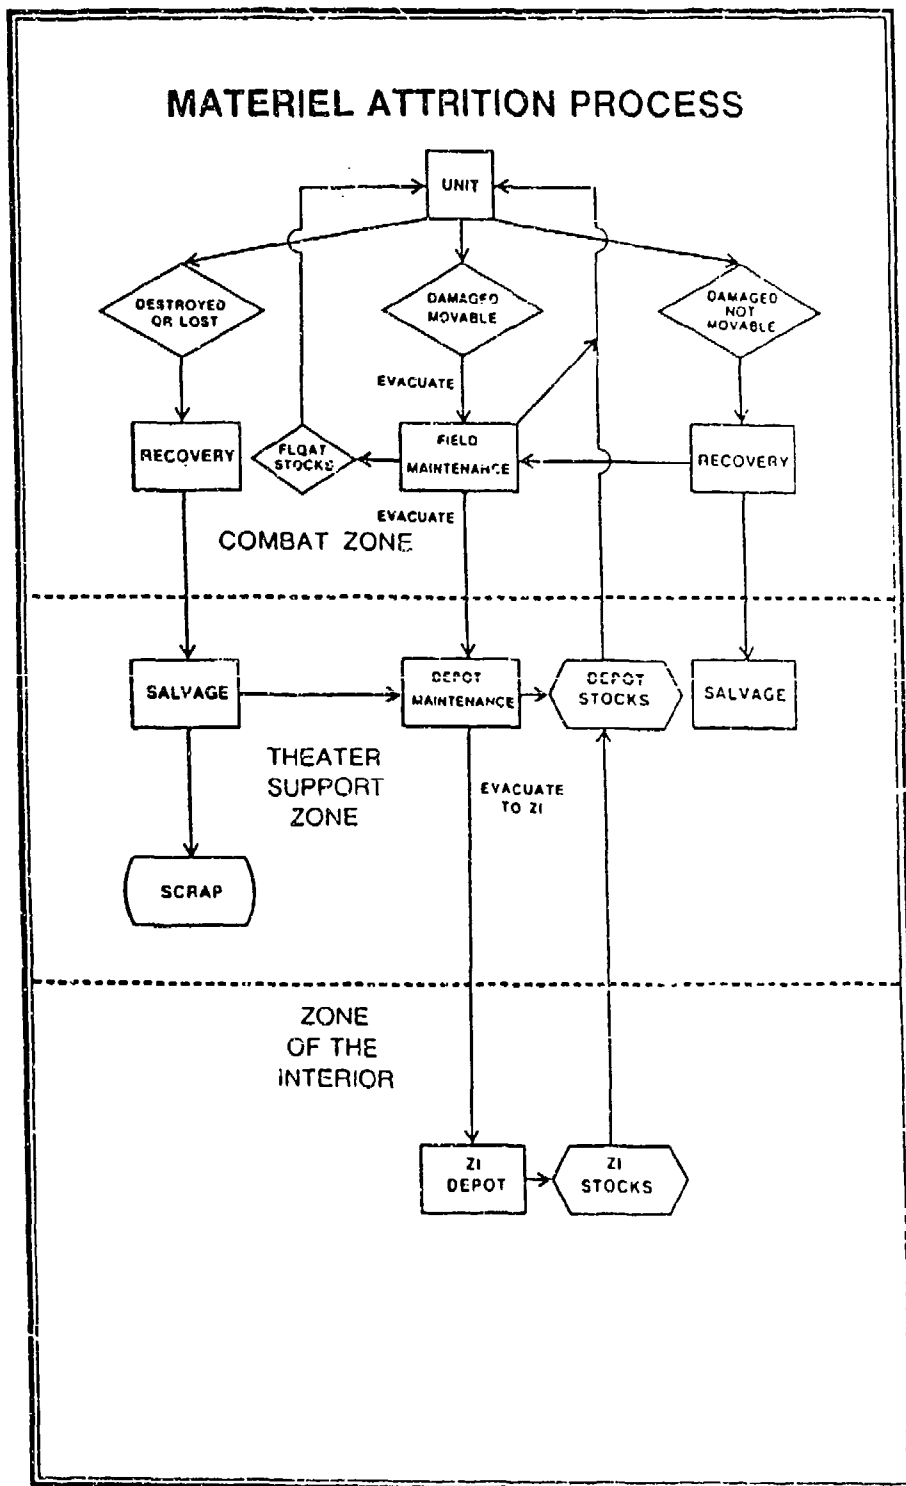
MATERIEL ATTRITION PROCESS

UNIT

DESTROYED OR LOST

DAMAGED MOVABLE

DAMAGED NOT MOVABLE

EVACUATE

RECOVERY

FLOAT STOCKS

FIELD MAINTENANCE

RECOVERY

EVACUATE

COMBAT ZONE

SALVAGE

DEPOT MAINTENANCE

DEPOT STOCKS

SALVAGE

THEATER SUPPORT ZONE

EVACUATE TO ZI

SCRAP

ZONE OF THE INTERIOR

ZI DEPOT

ZI STOCKS